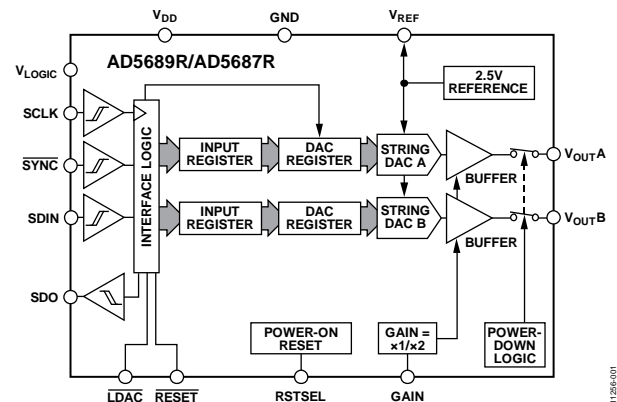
$V_{DD}$

GND

$V_{REF}$

AD5689R/AD5687R

$V_{LOGIC}$

2.5V REFERENCE

SCLK

$\overline{SYNC}$

SDIN

SDO

INTERFACE LOGIC

INPUT REGISTER

DAC REGISTER

STRING DAC A

BUFFER

$V_{OUT}A$

INPUT REGISTER

DAC REGISTER

STRING DAC B

BUFFER

$V_{OUT}B$

POWER-ON RESET

GAIN = ×1/×2

POWER-DOWN LOGIC

$\overline{LDAC}$

$\overline{RESET}$

RSTSEL

GAIN

11256-001